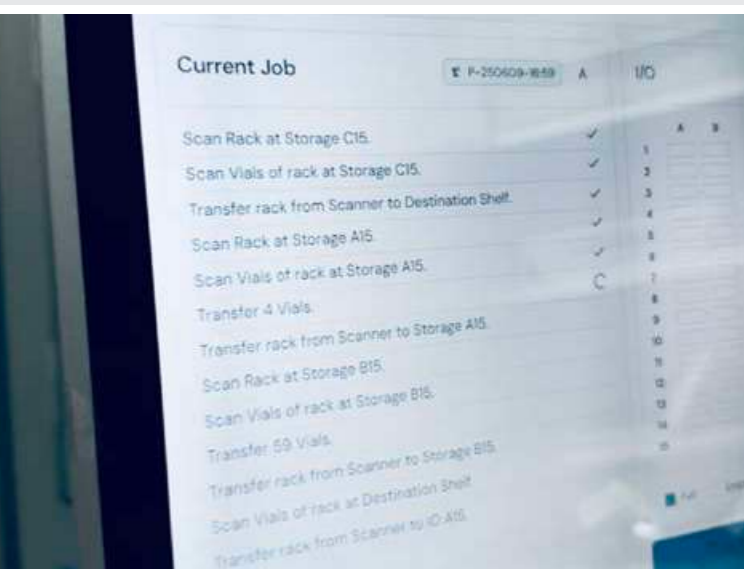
Current Job

P-250609-1659 A I/O

Scan Rack at Storage C15. ✓
Scan Vials of rack at Storage C15. ✓
Transfer rack from Scanner to Destination Shelf. ✓
Scan Rack at Storage A15. ✓
Scan Vials of rack at Storage A15. ✓
Transfer 4 Vials. C
Transfer rack from Scanner to Storage A15.
Scan Rack at Storage B15.
Scan Vials of rack at Storage B15.
Transfer 59 Vials.
Transfer rack from Scanner to Storage B15.
Scan Vials of rack at Destination Shelf.
Transfer rack from Scanner to IO A15.

A B
1
2
3
4
5
6
7
8
9
10
11
12
13
14
15

Full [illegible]